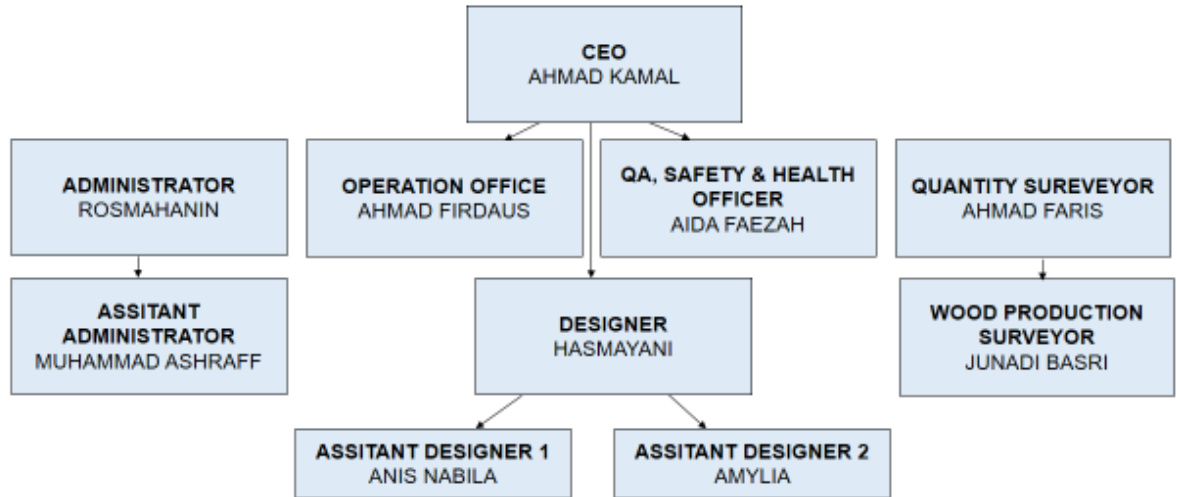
CEO
AHMAD KAMAL

ADMINISTRATOR
ROSMAHANIN

OPERATION OFFICE
AHMAD FIRDAUS

QA, SAFETY & HEALTH OFFICER
AIDA FAEZAH

QUANTITY SUREVEYOR
AHMAD FARIS

ASSITANT ADMINISTRATOR
MUHAMMAD ASHRAFF

DESIGNER
HASMAYANI

WOOD PRODUCTION SURVEYOR
JUNADI BASRI

ASSITANT DESIGNER 1
ANIS NABILA

ASSITANT DESIGNER 2
AMYLIA